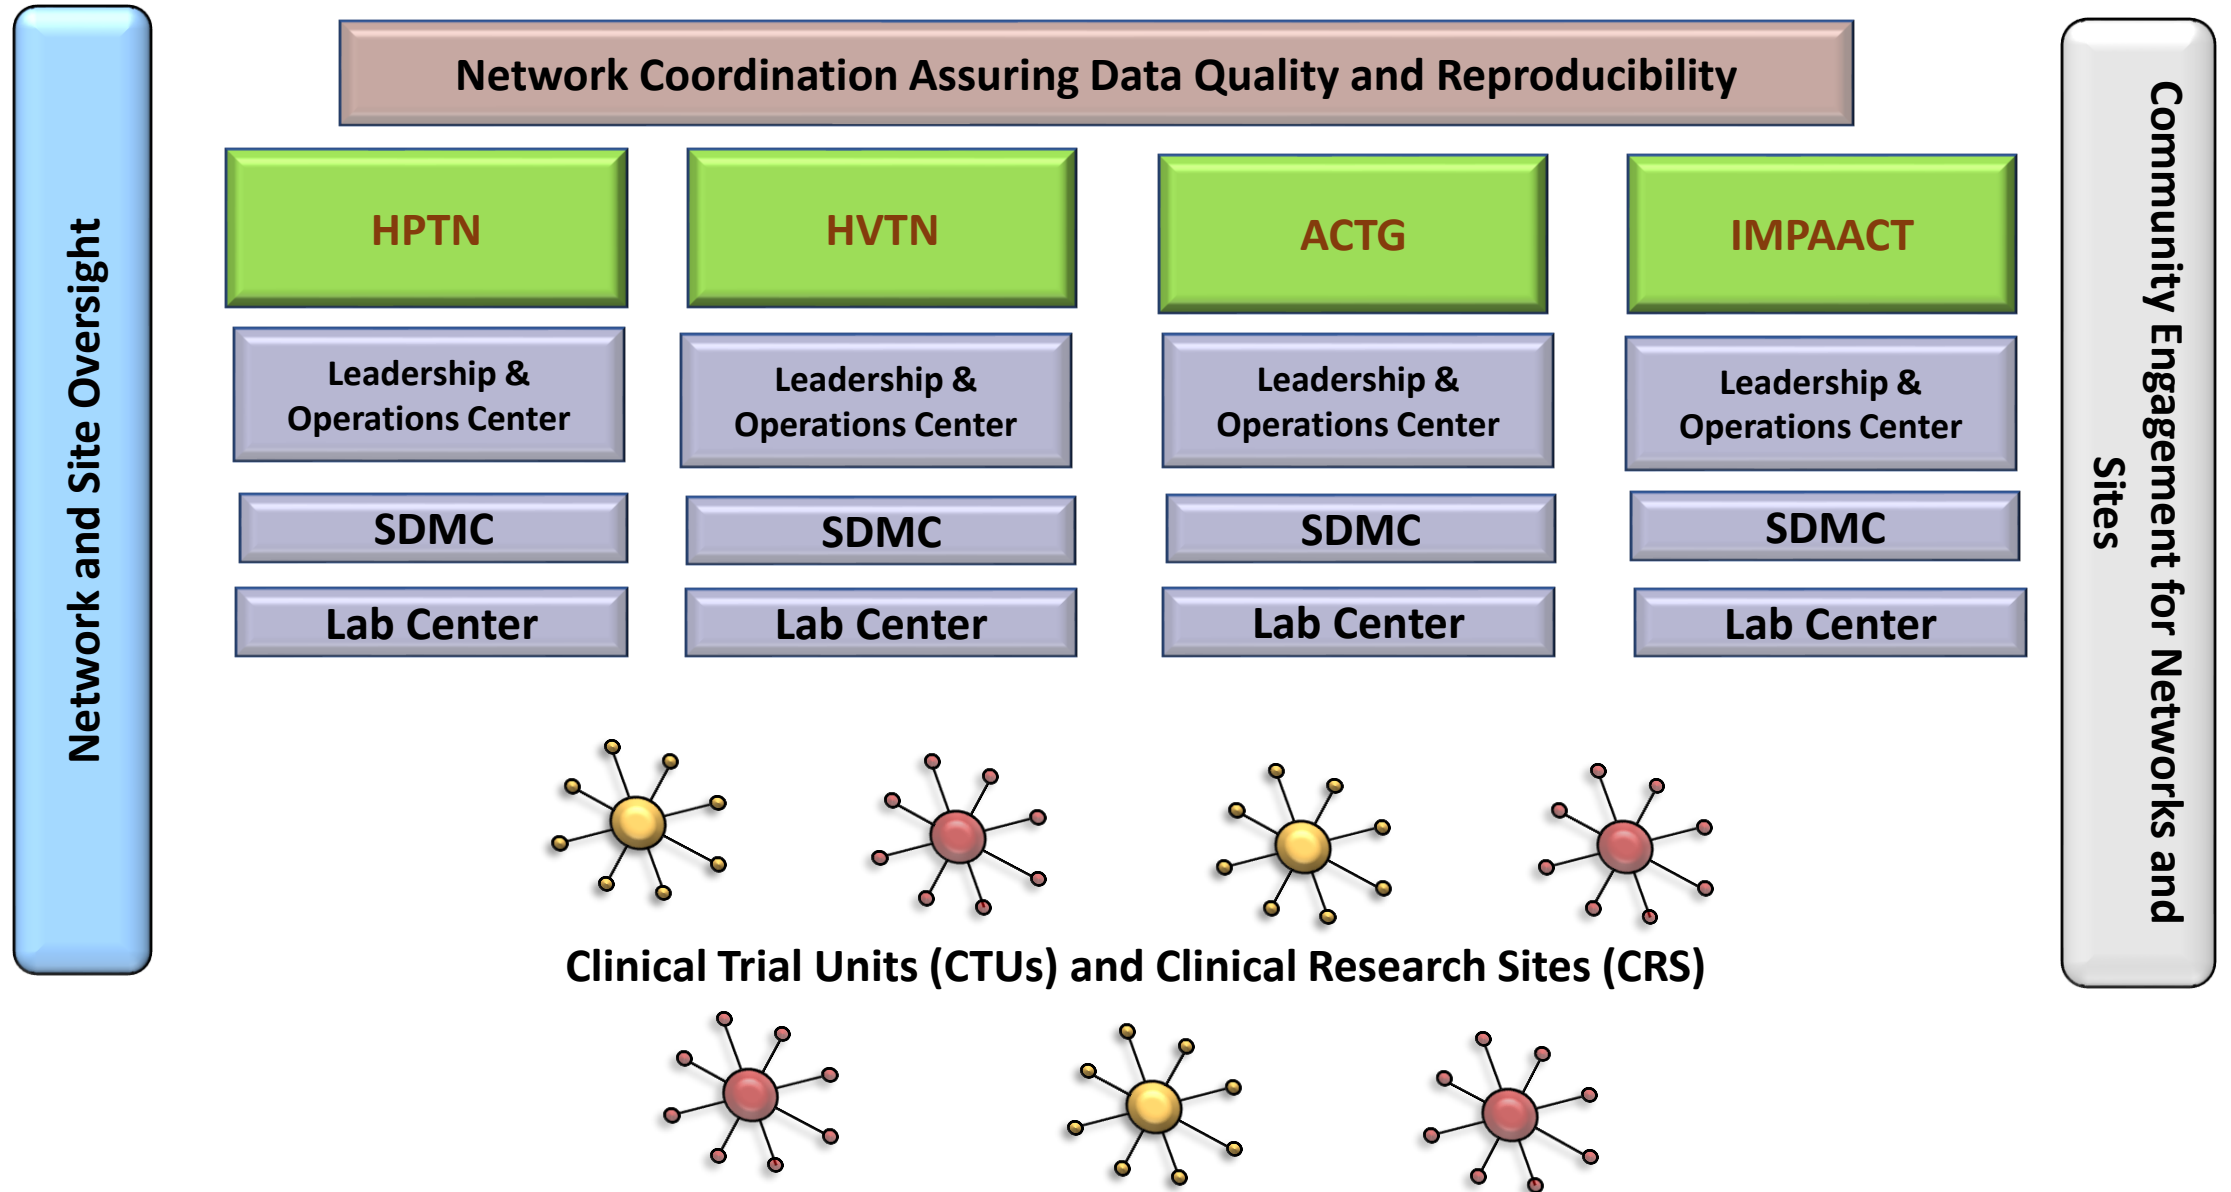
Network and Site Oversight

Network Coordination Assuring Data Quality and Reproducibility

HPTN

HVTN

ACTG

IMPAACT

Leadership & Operations Center

Leadership & Operations Center

Leadership & Operations Center

Leadership & Operations Center

SDMC

SDMC

SDMC

SDMC

Lab Center

Lab Center

Lab Center

Lab Center

Clinical Trial Units (CTUs) and Clinical Research Sites (CRS)

Community Engagement for Networks and Sites